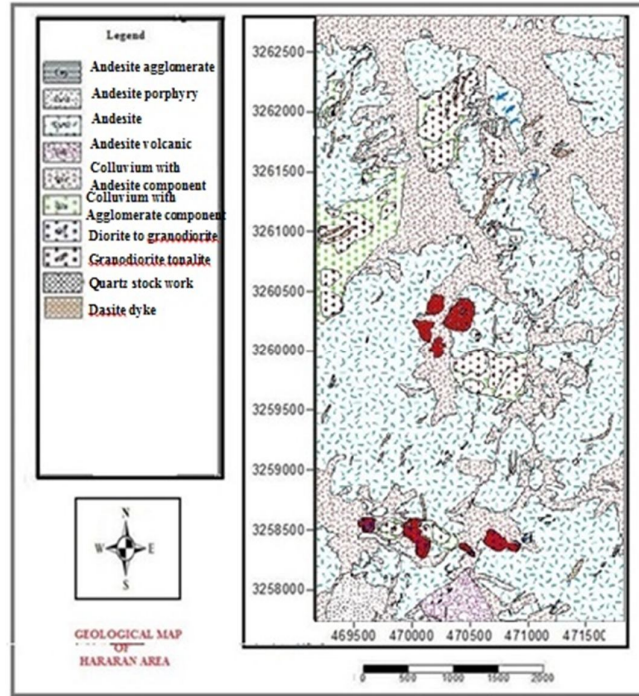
Legend

Andesite agglomerate
Andesite porphyry
Andesite
Andesite volcanic
Colluvium with Andesite component
Colluvium with Agglomerate component
Diorite to granodiorite
Granodiorite tonalite
Quartz stock work
Dasite dyke

N
W E
S

GEOLOGICAL MAP OF HARARAN AREA

3262500
3262000
3261500
3261000
3260500
3260000
3259500
3259000
3258500
3258000

469500 470000 470500 471000 471500

0 500 1000 1500 2000